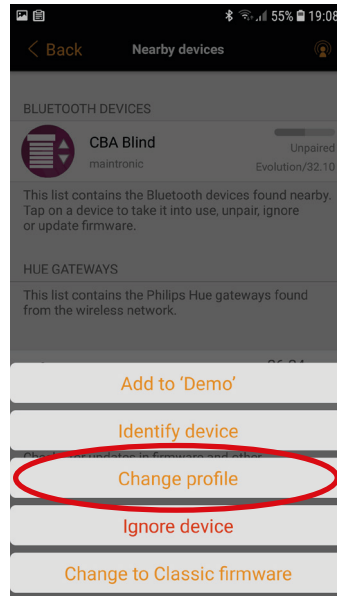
55% 19:08

Back

Nearby devices

BLUETOOTH DEVICES

CBA Blind

maintronic

Unpaired

Evolution/32.10

This list contains the Bluetooth devices found nearby. Tap on a device to take it into use, unpair, ignore or update firmware.

HUE GATEWAYS

This list contains the Philips Hue gateways found from the wireless network.

Add to 'Demo'

Identify device

Change profile

Ignore device

Change to Classic firmware